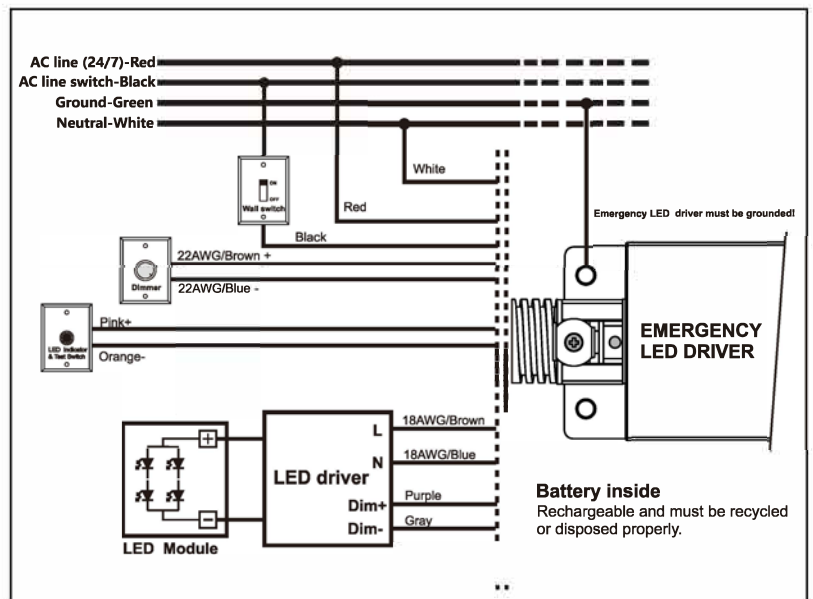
AC line (24/7)-Red
AC line switch-Black
Ground-Green
Neutral-White

White

ON
OFF
Wall switch

Red

Emergency LED driver must be grounded!

Black

22AWG/Brown +

Dimmer

22AWG/Blue -

Pink+

LED Indicator & Test Switch

Orange-

EMERGENCY LED DRIVER

+

−

L

18AWG/Brown

N

18AWG/Blue

LED driver

Dim+

Purple

Dim-

Gray

LED Module

Battery inside
Rechargeable and must be recycled or disposed properly.